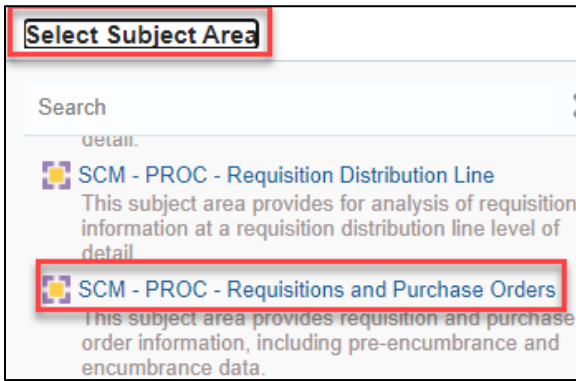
Select Subject Area

Search

detail.

SCM - PROC - Requisition Distribution Line
This subject area provides for analysis of requisition information at a requisition distribution line level of detail

SCM - PROC - Requisitions and Purchase Orders
This subject area provides requisition and purchase order information, including pre-encumbrance and encumbrance data.